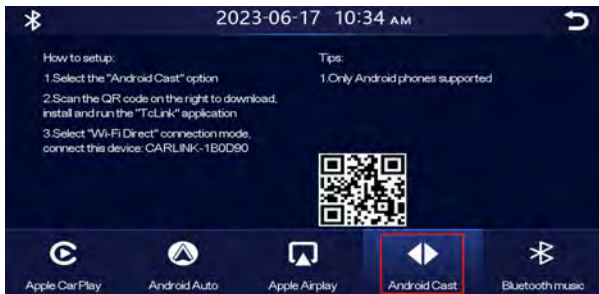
2023-06-17 10:34 AM

How to setup:
1.Select the "Android Cast" option
2.Scan the QR code on the right to download, install and run the "TcLink" application
3.Select "Wi-Fi Direct" connection mode, connect this device: CARLINK-1B0D90

Tips:
1.Only Android phones supported

Apple CarPlay
Android Auto
Apple Airplay
Android Cast
Bluetooth music